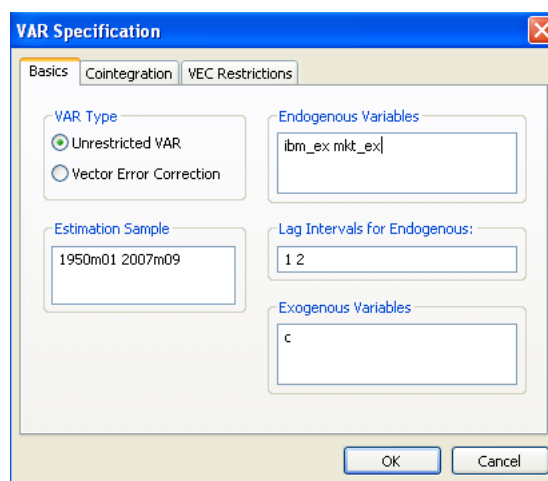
VAR Specification

Basics | Cointegration | VEC Restrictions

VAR Type
Unrestricted VAR
Vector Error Correction

Estimation Sample
1950m01 2007m09

Endogenous Variables
ibm_ex mkt_ex

Lag Intervals for Endogenous:
1 2

Exogenous Variables
c

OK
Cancel